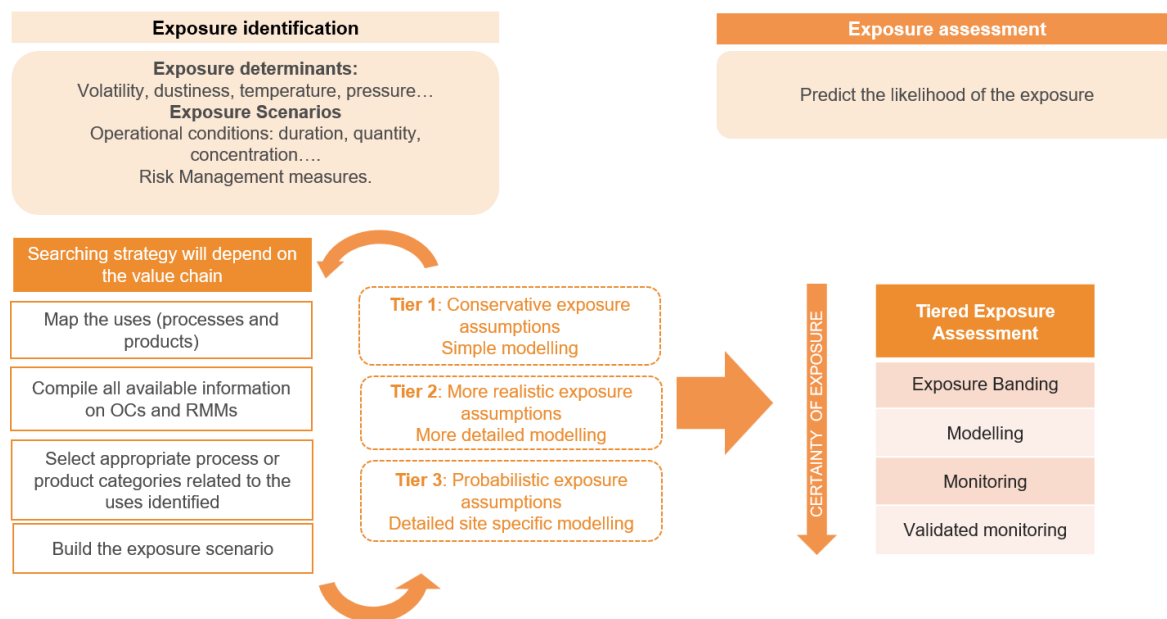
Exposure identification

Exposure determinants:
Volatility, dustiness, temperature, pressure…
Exposure Scenarios
Operational conditions: duration, quantity, concentration….
Risk Management measures.

Exposure assessment

Predict the likelihood of the exposure

Searching strategy will depend on the value chain

Map the uses (processes and products)

Compile all available information on OCs and RMMs

Select appropriate process or product categories related to the uses identified

Build the exposure scenario

Tier 1: Conservative exposure assumptions
Simple modelling

Tier 2: More realistic exposure assumptions
More detailed modelling

Tier 3: Probabilistic exposure assumptions
Detailed site specific modelling

CERTAINTY OF EXPOSURE

Tiered Exposure Assessment

Exposure Banding

Modelling

Monitoring

Validated monitoring